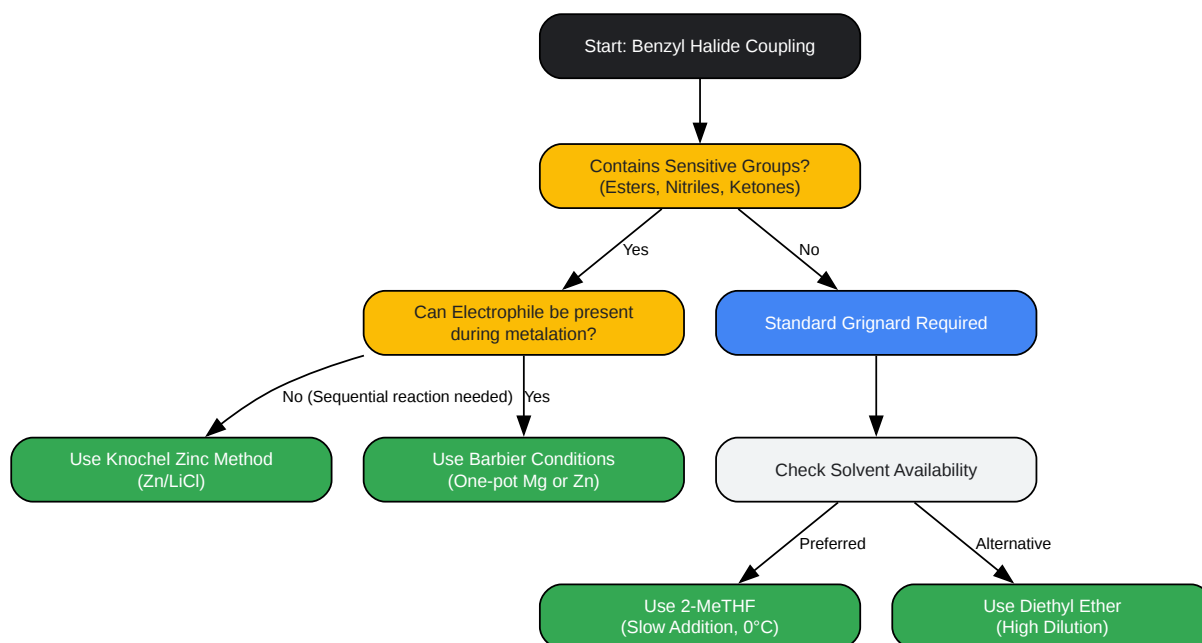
Start: Benzyl Halide Coupling

Contains Sensitive Groups?
(Esters, Nitriles, Ketones)

Yes

No

Can Electrophile be present during metalation?

Standard Grignard Required

No (Sequential reaction needed)

Yes

Use Knochel Zinc Method
(Zn/LiCl)

Use Barbier Conditions
(One-pot Mg or Zn)

Check Solvent Availability

Preferred

Alternative

Use 2-MeTHF
(Slow Addition, 0°C)

Use Diethyl Ether
(High Dilution)